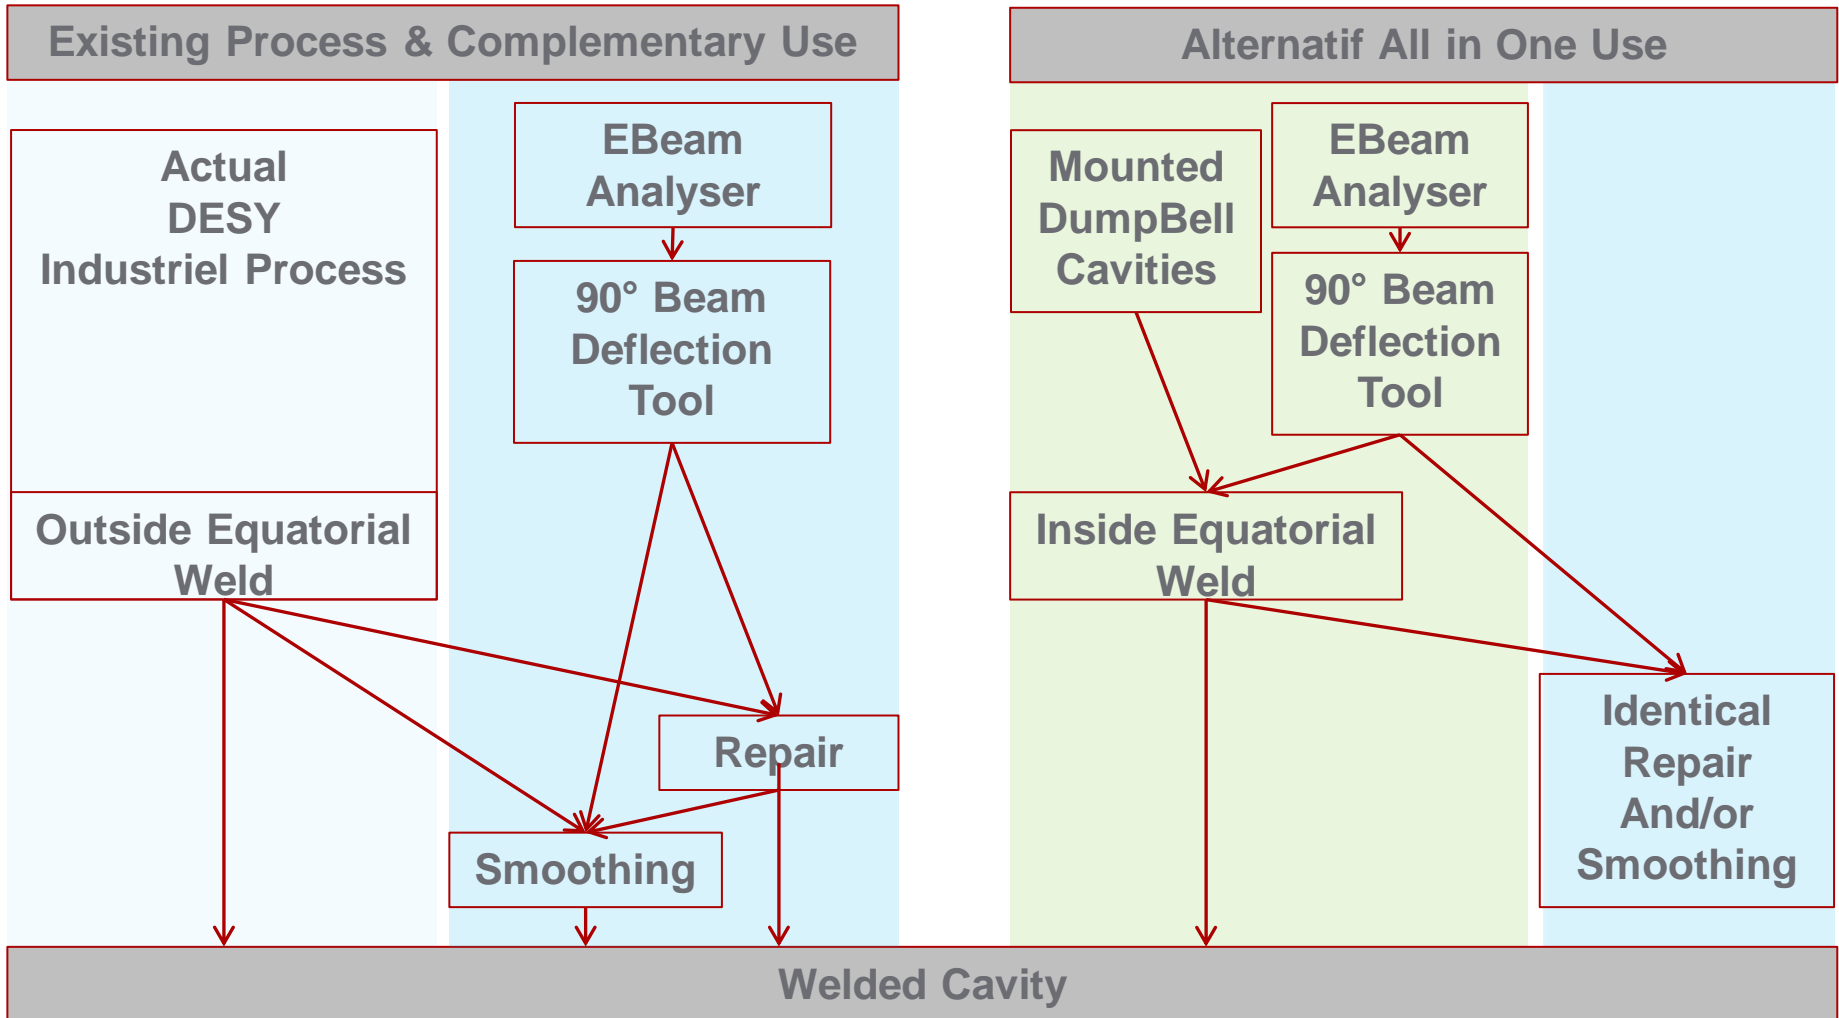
Existing Process & Complementary Use

Alternatif All in One Use

Actual DESY Industriel Process

Outside Equatorial Weld

EBeam Analyser

90° Beam Deflection Tool

Repair

Smoothing

Mounted DumpBell Cavities

EBeam Analyser

90° Beam Deflection Tool

Inside Equatorial Weld

Identical Repair And/or Smoothing

Welded Cavity